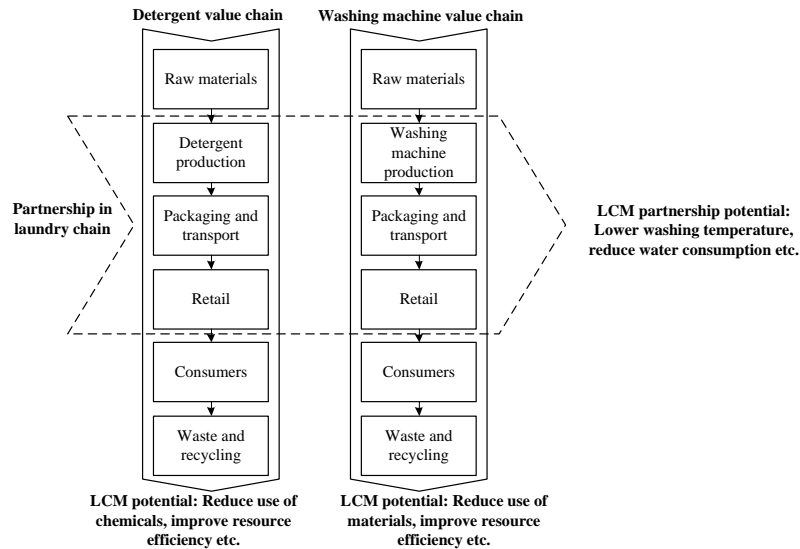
Detergent value chain

Raw materials

Detergent production

Packaging and transport

Retail

Consumers

Waste and recycling

LCM potential: Reduce use of chemicals, improve resource efficiency etc.

Washing machine value chain

Raw materials

Washing machine production

Packaging and transport

Retail

Consumers

Waste and recycling

LCM potential: Reduce use of materials, improve resource efficiency etc.

Partnership in laundry chain

LCM partnership potential: Lower washing temperature, reduce water consumption etc.